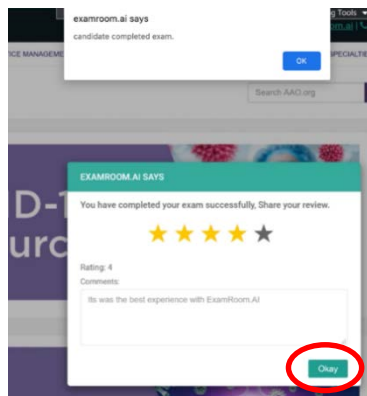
examroom.ai says

candidate completed exam.

OK

g Tools

om.ai

CE MANAGEME

SPECIALTIE

Search AAO.org

D-1

urc

EXAMROOM.AI SAYS

You have completed your exam successfully, Share your review.

Rating: 4

Comments:

Its was the best experience with ExamRoom.AI

Okay